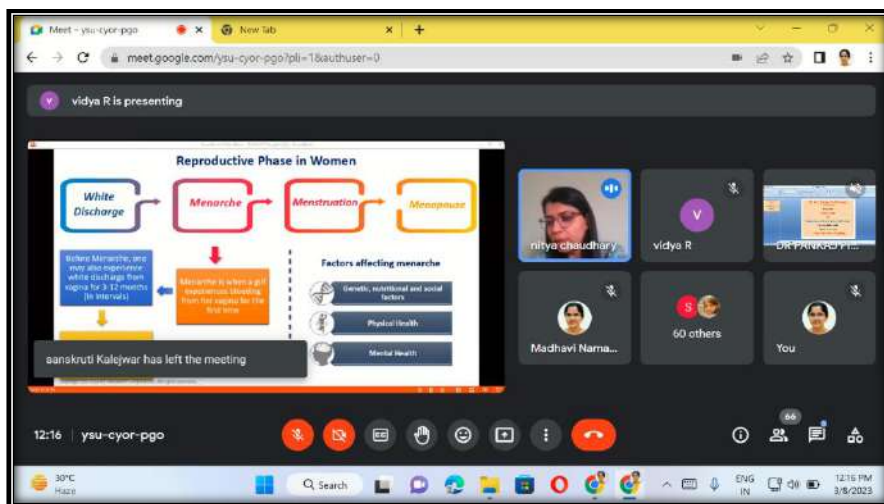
Meet - ysu-cyor-pgo
New Tab
meet.google.com/ysu-cyor-pgo?pli=1&authuser=0

vidya R is presenting

Reproductive Phase in Women

White Discharge
Menarche
Menstruation
Menopause

Before Menarche, one may also experience white discharge from vagina for 3-12 months (in intervals)

Menarche is when a girl experiences bleeding from her vagina for the first time

Factors affecting menarche
Genetic, nutritional and social factors
Physical Health
Mental Health

sanskruti Kalejwar has left the meeting

nitya chaudhary
vidya R
DR PANKAJ P...
Madhavi Nama...
60 others
You

12:16 | ysu-cyor-pgo
66

30°C
Haze
Search
ENG IN
12:16 PM
3/8/2023